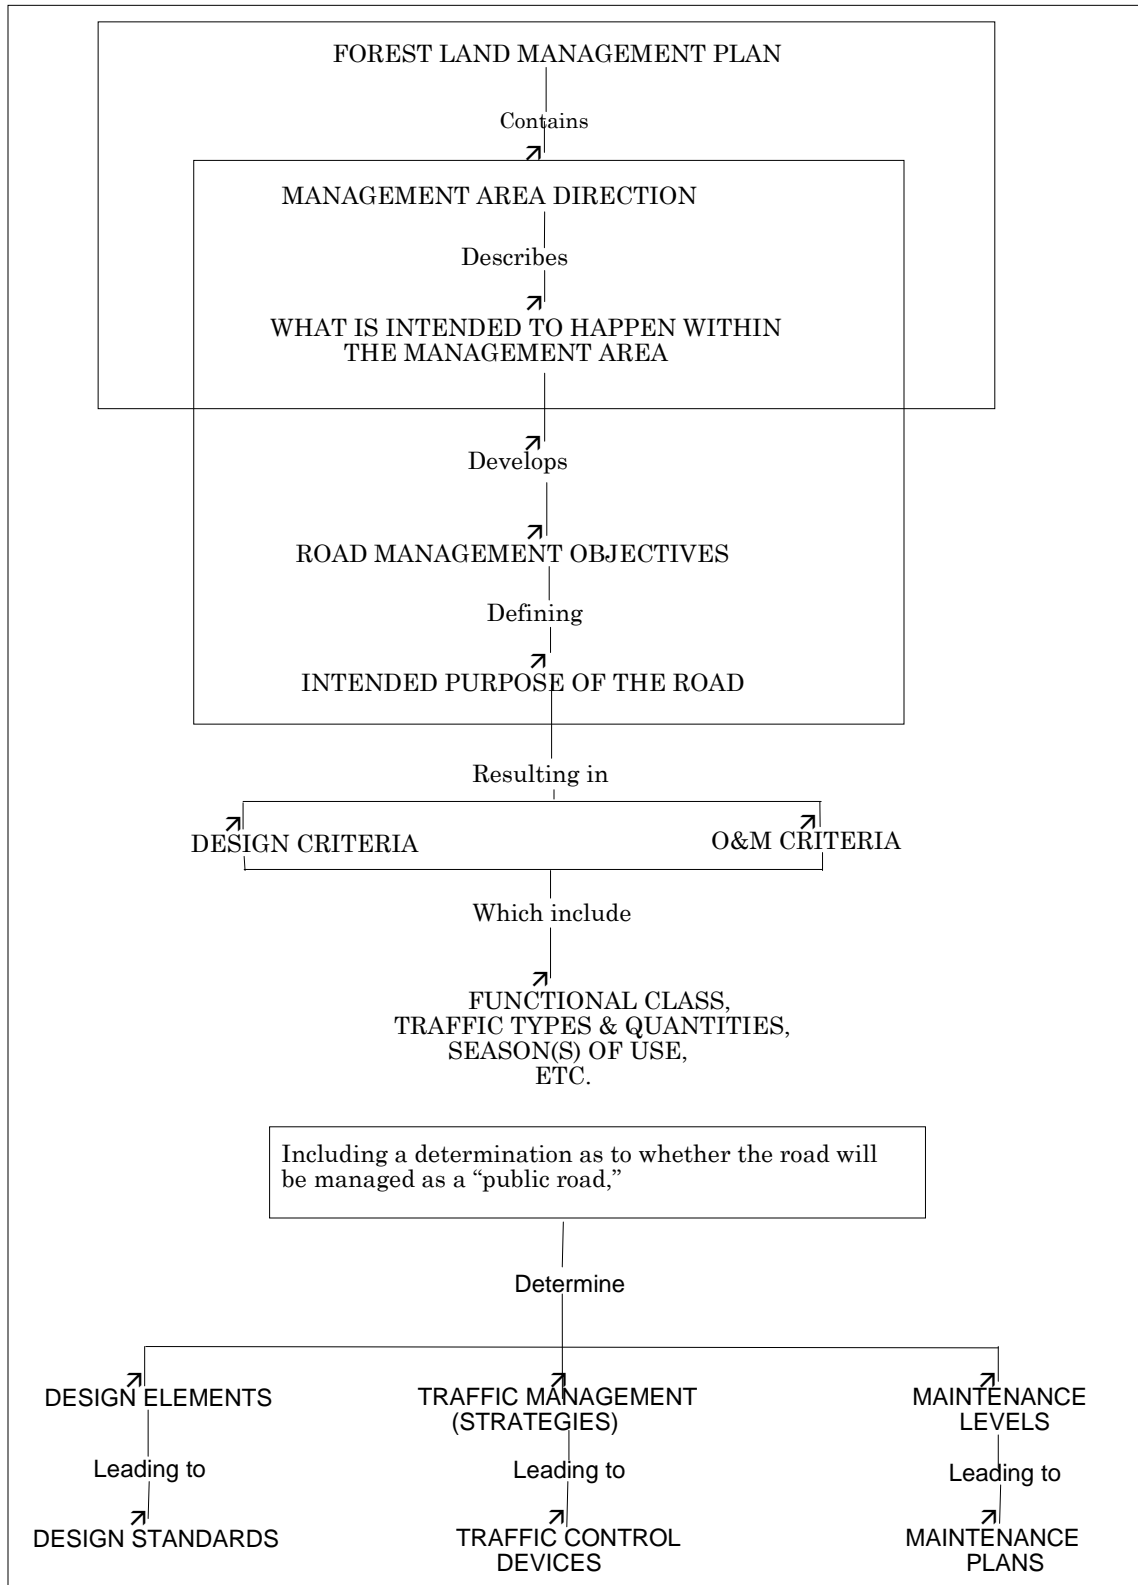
FOREST LAND MANAGEMENT PLAN

Contains

MANAGEMENT AREA DIRECTION

Describes

WHAT IS INTENDED TO HAPPEN WITHIN THE MANAGEMENT AREA

Develops

ROAD MANAGEMENT OBJECTIVES

Defining

INTENDED PURPOSE OF THE ROAD

Resulting in

DESIGN CRITERIA

O&M CRITERIA

Which include

FUNCTIONAL CLASS, TRAFFIC TYPES & QUANTITIES, SEASON(S) OF USE, ETC.

Including a determination as to whether the road will be managed as a "public road,"

Determine

DESIGN ELEMENTS

Leading to

DESIGN STANDARDS

TRAFFIC MANAGEMENT (STRATEGIES)

Leading to

TRAFFIC CONTROL DEVICES

MAINTENANCE LEVELS

Leading to

MAINTENANCE PLANS